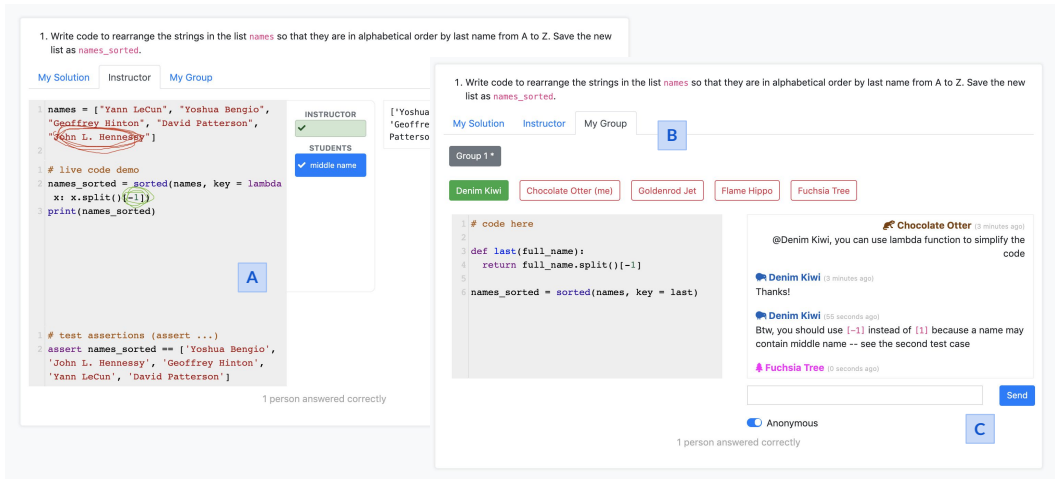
1. Write code to rearrange the strings in the list names so that they are in alphabetical order by last name from A to Z. Save the new list as names_sorted.

My Solution | Instructor | My Group

1 names = ["Yann LeCun", "Yoshua Bengio", "Geoffrey Hinton", "David Patterson", "John L. Hennessy"]
2
1 # live code demo
2 names_sorted = sorted(names, key = lambda x: x.split()[-1])
3 print(names_sorted)

1 # test assertions (assert ...)
assert names_sorted == ['Yoshua Bengio', 'John L. Hennessy', 'Geoffrey Hinton', 'Yann LeCun', 'David Patterson']

INSTRUCTOR
✔
STUDENTS
✔ middle name

['Yoshua
'Geoffre
Patterso

A

1 person answered correctly

1. Write code to rearrange the strings in the list names so that they are in alphabetical order by last name from A to Z. Save the new list as names_sorted.

My Solution | Instructor | My Group

B

Group 1 *

Denim Kiwi | Chocolate Otter (me) | Goldenrod Jet | Flame Hippo | Fuchsia Tree

1 # code here
2
3 def last(full_name):
4   return full_name.split()[-1]
5
6 names_sorted = sorted(names, key = last)

Chocolate Otter (3 minutes ago)
@Denim Kiwi, you can use lambda function to simplify the code

Denim Kiwi (3 minutes ago)
Thanks!

Denim Kiwi (55 seconds ago)
Btw, you should use [-1] instead of [1] because a name may contain middle name -- see the second test case

Fuchsia Tree (0 seconds ago)

Send

Anonymous

C

1 person answered correctly